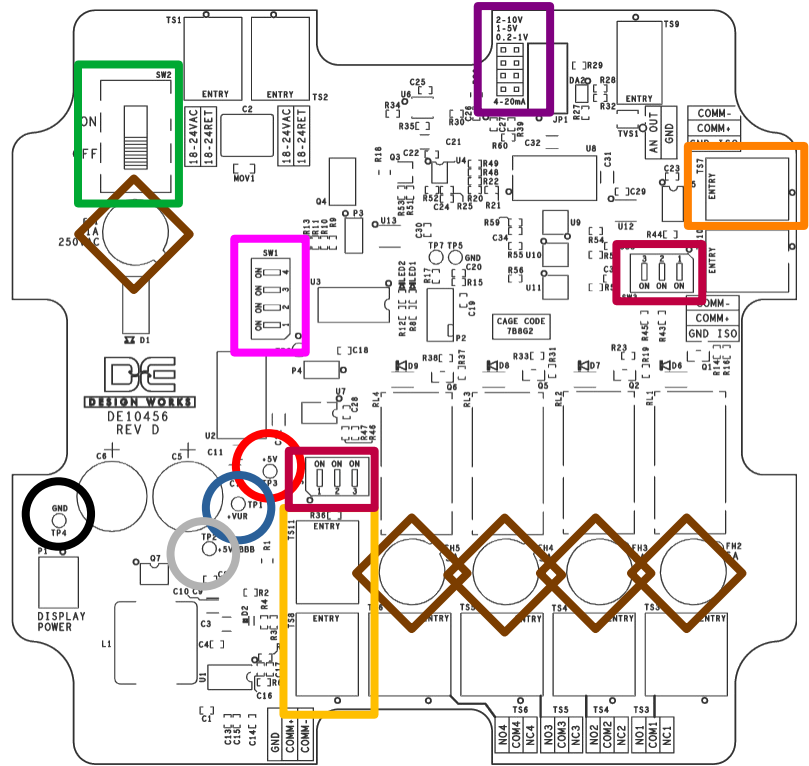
TS1
ENTRY
ENTRY
TS2
SW2
ON
OFF
18-24VAC
18-24RET
18-24VAC
18-24RET
C2
MOV1
250VAC
2-10V
1-5V
0.2-1V
4-20mA
JP1
R29
DA2
R28
R32
R27
TS9
ENTRY
TVS1
AN OUT
GND
COMM-
COMM+
GND ISO
TS7
ENTRY
C25
U6
R34
R35
R30
R39
R60
C32
U8
C31
C21
C22
Q3
R18
U4
R49
R48
R22
R20
R25
C24
R52
R21
C29
C23
Q4
P3
U13
R53
R51
C30
R59
C34
U9
U12
R44
R54
R55
U10
R56
U11
TP7
TP5
GND
C20
R17
R15
C3
3 2 1
ON ON ON
SW3
SW1
4
3
2
1
ON
ON
ON
ON
R13
R11
R9
R10
U3
LED2
LED1
R12
R16
R14
C19
P2
CAGE CODE
7B8G2
COMM-
COMM+
GND ISO
R45
R43
R19
R23
R24
Q1
R14
R16
C18
D1
P4
D9
R38
Q4
D8
R33
R31
Q5
D7
Q2
D6
DESIGN WORKS
DE10456
REV D
U7
C28
RL4
RL3
RL2
RL1
U2
C6
C5
C11
R47
R46
+5V
TP3
ON ON ON
1 2 3
R36
TP1
+VUR
GND
TP4
TP2
+5V BBB
P1
Q7
TS11
ENTRY
FH5
FH4
FH3
FH2
DISPLAY
POWER
C10
C9
LD2
R4
R3
C3
C4
L1
U1
C16
C1
C13
C15
C14
TS8
ENTRY
ENTRY
ENTRY
ENTRY
ENTRY
TS5
TS4
TS3
TS6
TS5
TS4
TS3
GND
COMM+
COMM-
NO4
COM4
NC4
NO3
COM3
NC3
NO2
COM2
NC2
NO1
COM1
NC1